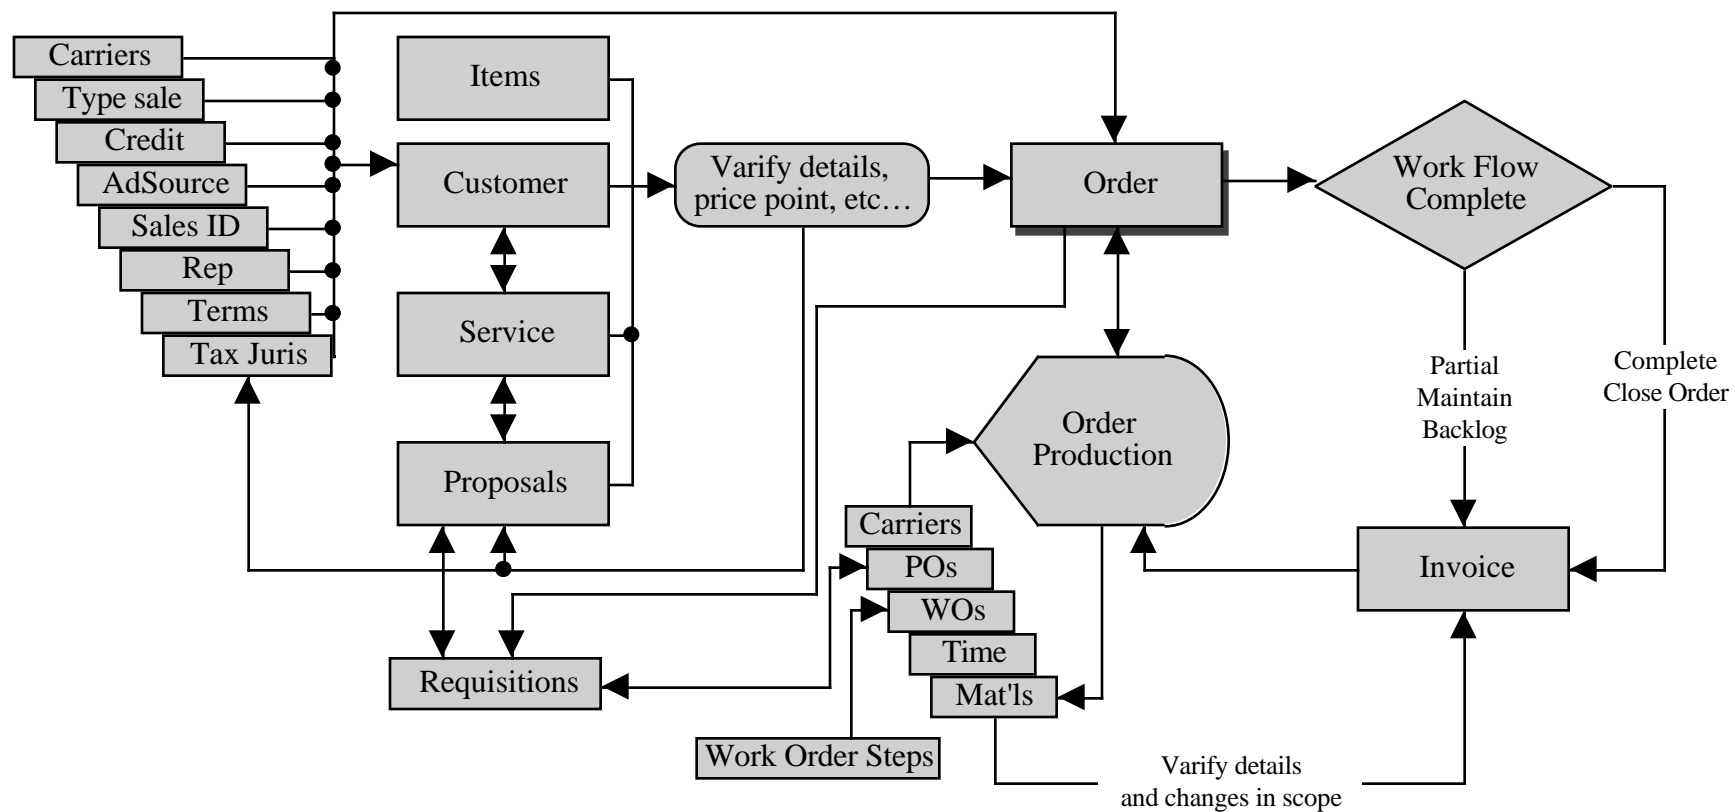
Carriers
Type sale
Credit
AdSource
Sales ID
Rep
Terms
Tax Juris

Items
Customer
Service
Proposals

Varify details, price point, etc…

Order

Work Flow Complete

Partial Maintain Backlog

Complete Close Order

Order Production

Carriers
POs
WOs
Time
Mat'ls

Invoice

Requisitions

Work Order Steps

Varify details and changes in scope